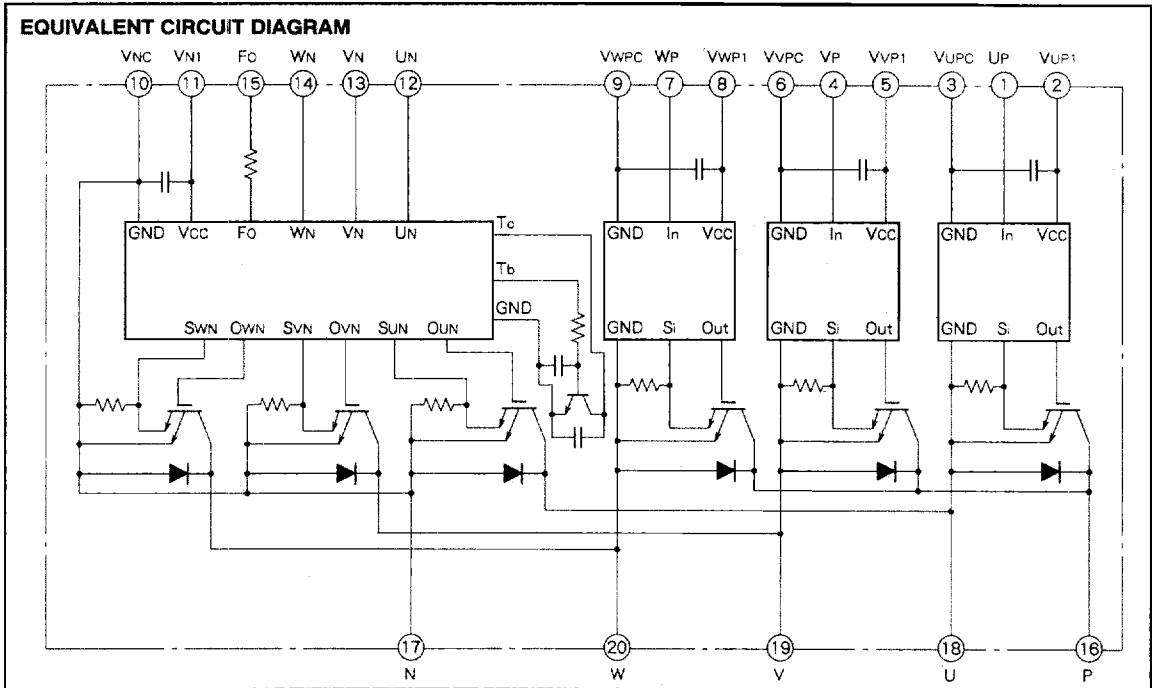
EQUIVALENT CIRCUIT DIAGRAM

VNC 10
VN1 11
FO 15
WN 14
VN 13
UN 12
VWPC 9
WP 7
VWP1 8
VVPC 6
VP 4
VVP1 5
VUPC 3
UP 1
VUP1 2

GND VCC FO WN VN UN
TC
Tb
GND
SWN OWN SVN OVN SUN OUN

GND In VCC
GND Si Out

GND In VCC
GND Si Out

GND In VCC
GND Si Out

17 N
20 W
19 V
18 U
16 P